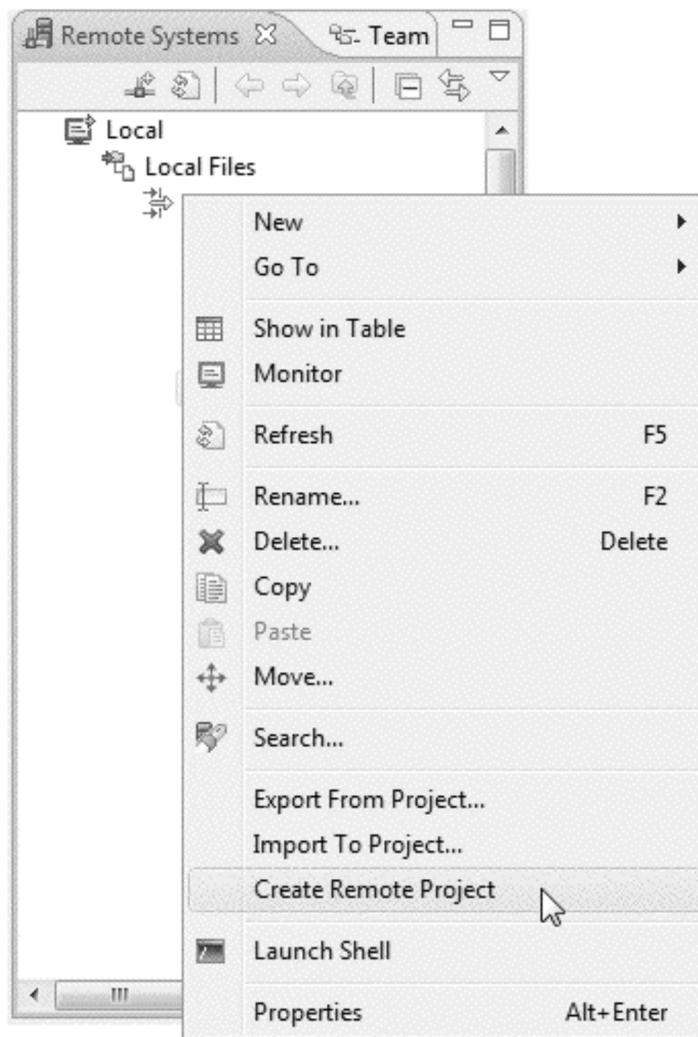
Remote Systems ☒ Team

Local
Local Files

New
Go To
Show in Table
Monitor
Refresh F5
Rename... F2
Delete... Delete
Copy
Paste
Move...
Search...
Export From Project...
Import To Project...
Create Remote Project
Launch Shell
Properties Alt+Enter